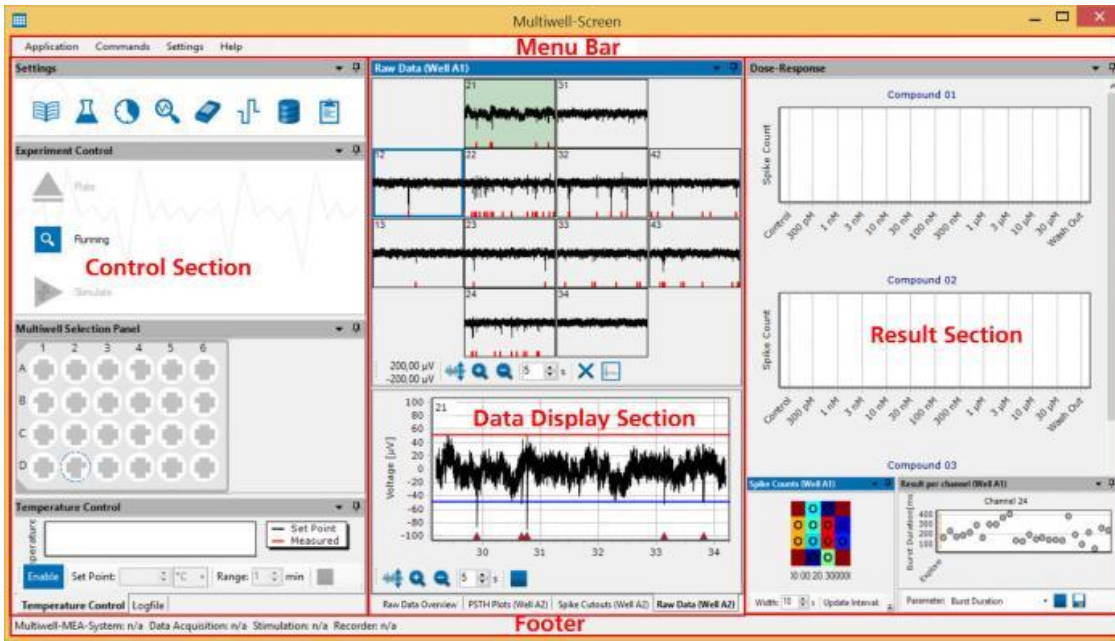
Multiwell-Screen

Application Commands Settings Help

Menu Bar

Settings

Experiment Control

Plate

Running

Control Section

Simulate

Multiwell Selection Panel

1 2 3 4 5 6

A

B

C

D

Temperature Control

Set Point
Measured

Enable Set Point: °C Range: 1 min

Temperature Control Logfile

Raw Data (Well A1)

21 31

12 22 32 42

13 23 33 43

24 34

200,00 µV
-200,00 µV

5 s

Data Display Section

100
80
60
40
20
0
-20
-40
-60
-80
-100

Voltage [µV]

21

30 31 32 33 34

5 s

Raw Data Overview PSTH Plots (Well A2) Spike Cutouts (Well A2) Raw Data (Well A2)

Dose-Response

Compound 01

Spike Count

Control 300 pM 1 nM 3 nM 10 nM 30 nM 100 nM 300 nM 1 µM 3 µM 10 µM 30 µM Wash Out

Compound 02

Result Section

Spike Count

Control 300 pM 1 nM 3 nM 10 nM 30 nM 100 nM 300 nM 1 µM 3 µM 10 µM 30 µM Wash Out

Compound 03

Spike Counts (Well A1)

0 0
0 0
0 0 0

10 00 20 300000

Width: 10 s Update Interval:

Result per channel (Well A1)

Channel 24

Burst Duration [ms]

400
300
200
100

Explore

Parameter: Burst Duration

Multiwell-MEA-System: n/a Data Acquisition: n/a Stimulation: n/a Recorder: n/a

Footer